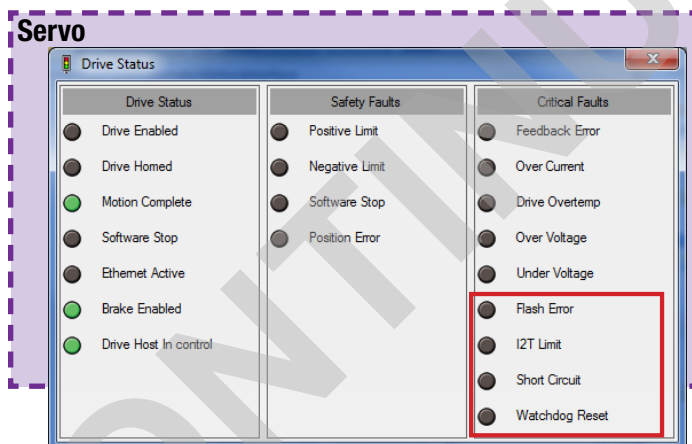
Servo

Drive Status

| Drive Status | Safety Faults | Critical Faults |
|---|---|---|
| Drive Enabled | Positive Limit | Feedback Error |
| Drive Homed | Negative Limit | Over Current |
| Motion Complete | Software Stop | Drive Overtemp |
| Software Stop | Position Error | Over Voltage |
| Ethernet Active | | Under Voltage |
| Brake Enabled | | Flash Error |
| Drive Host In control | | I2T Limit |
| | | Short Circuit |
| | | Watchdog Reset |

ONTINU